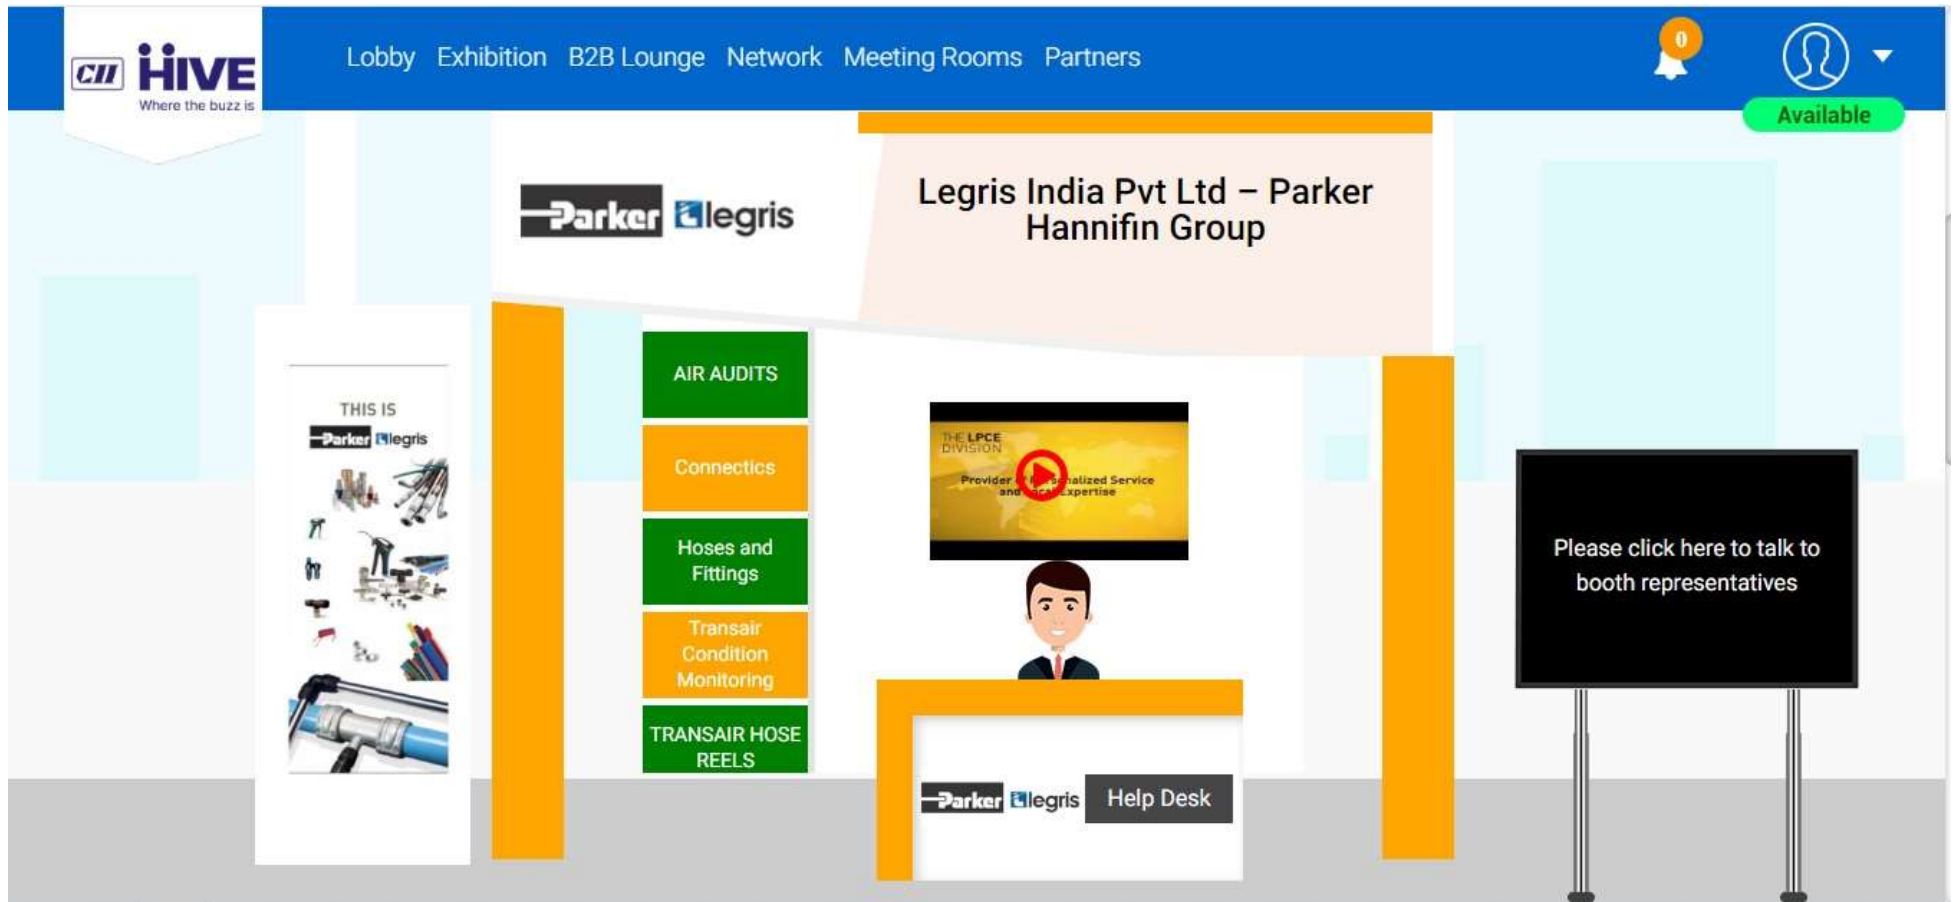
CII HIVE
Where the buzz is

Lobby Exhibition B2B Lounge Network Meeting Rooms Partners

0

Available

Parker legris

Legris India Pvt Ltd – Parker Hannifin Group

THIS IS
Parker legris

AIR AUDITS

Connectics

Hoses and Fittings

Transair Condition Monitoring

TRANSAIR HOSE REELS

THE LPCE DIVISION
Provider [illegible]alized Service and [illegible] Expertise

Please click here to talk to booth representatives

Parker legris Help Desk